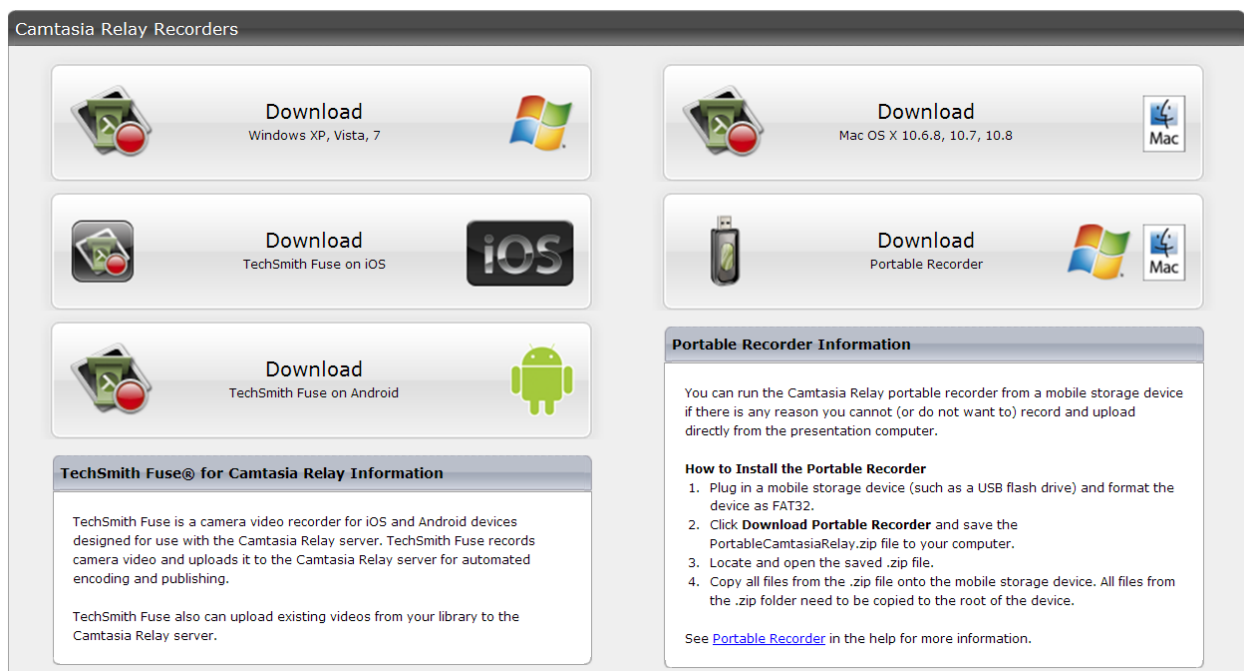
Camtasia Relay Recorders

Download
Windows XP, Vista, 7

Download
TechSmith Fuse on iOS

iOS

Download
TechSmith Fuse on Android

TechSmith Fuse® for Camtasia Relay Information

TechSmith Fuse is a camera video recorder for iOS and Android devices designed for use with the Camtasia Relay server. TechSmith Fuse records camera video and uploads it to the Camtasia Relay server for automated encoding and publishing.

TechSmith Fuse also can upload existing videos from your library to the Camtasia Relay server.

Download
Mac OS X 10.6.8, 10.7, 10.8

Mac

Download
Portable Recorder

Mac

Portable Recorder Information

You can run the Camtasia Relay portable recorder from a mobile storage device if there is any reason you cannot (or do not want to) record and upload directly from the presentation computer.

How to Install the Portable Recorder
1. Plug in a mobile storage device (such as a USB flash drive) and format the device as FAT32.
2. Click Download Portable Recorder and save the PortableCamtasiaRelay.zip file to your computer.
3. Locate and open the saved .zip file.
4. Copy all files from the .zip file onto the mobile storage device. All files from the .zip folder need to be copied to the root of the device.

See Portable Recorder in the help for more information.